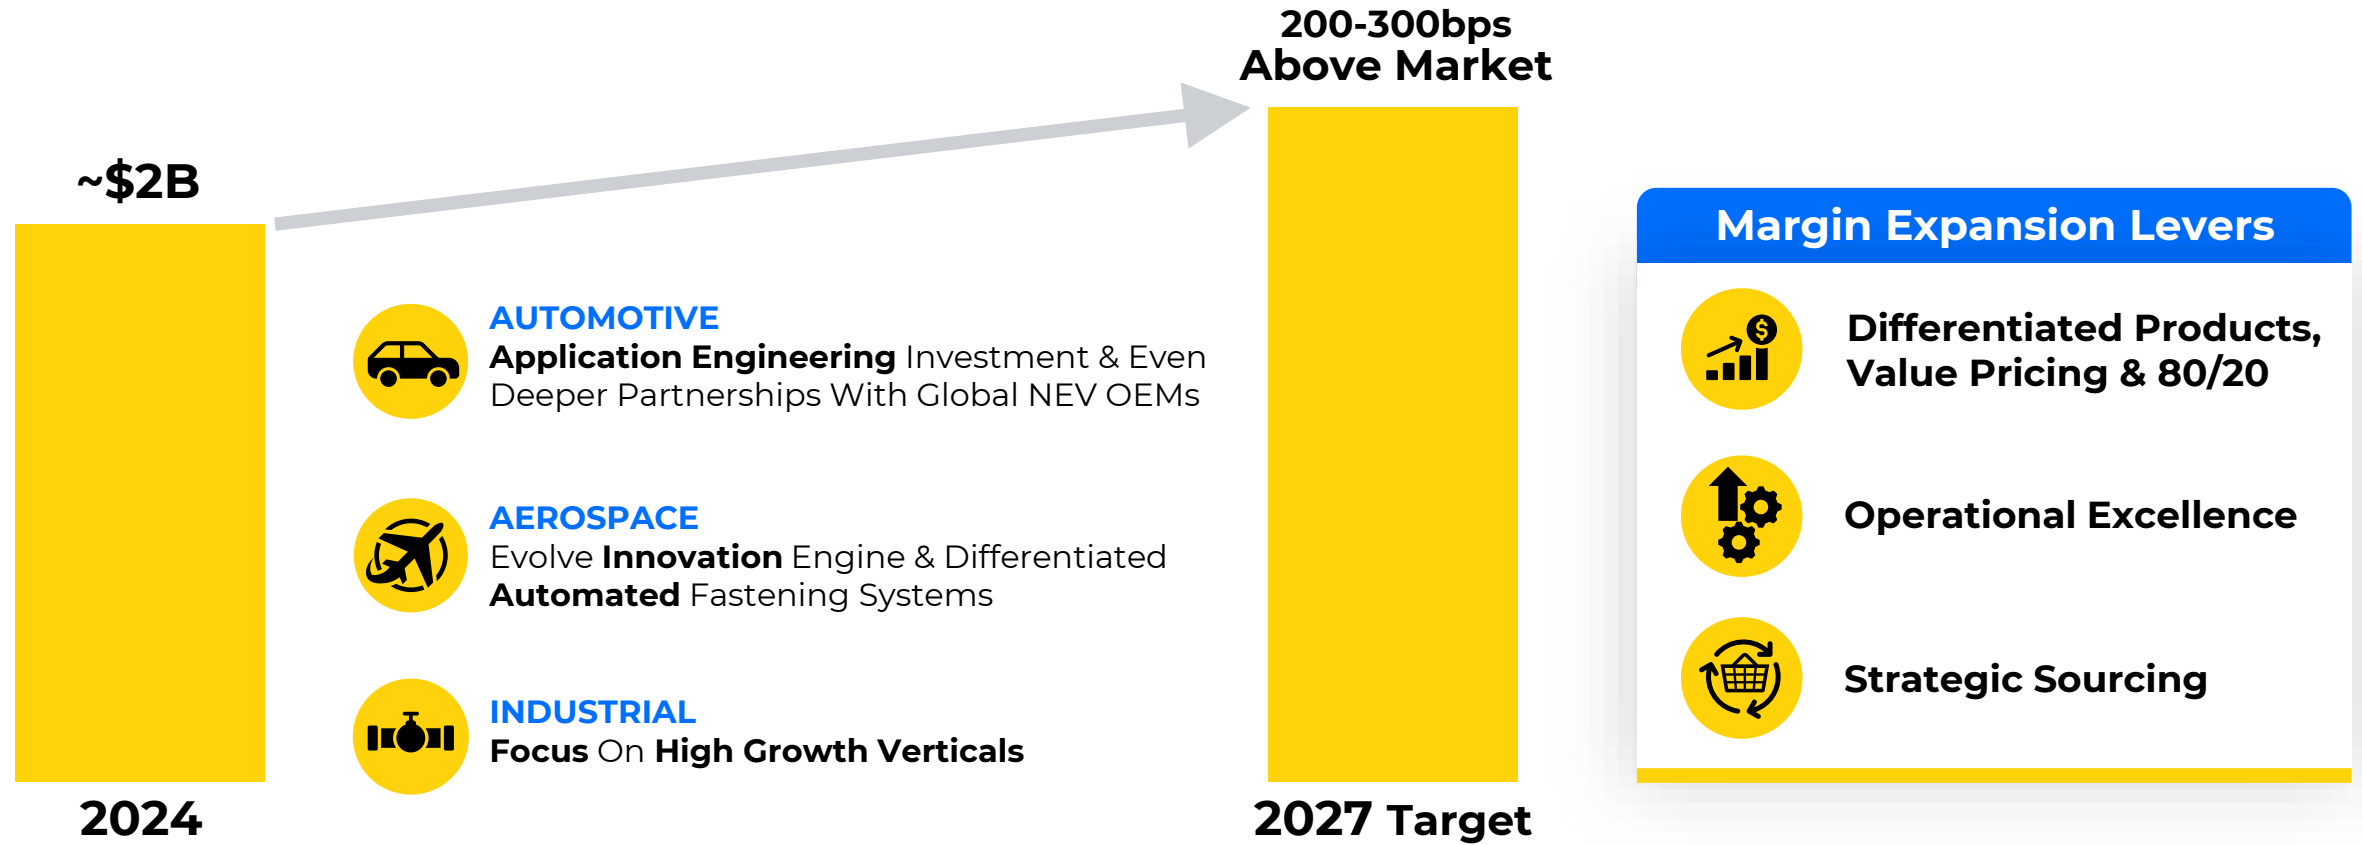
200-300bps
Above Market

~$2B

AUTOMOTIVE
Application Engineering Investment & Even Deeper Partnerships With Global NEV OEMs

AEROSPACE
Evolve Innovation Engine & Differentiated Automated Fastening Systems

INDUSTRIAL
Focus On High Growth Verticals

2024

2027 Target

Margin Expansion Levers

Differentiated Products, Value Pricing & 80/20

Operational Excellence

Strategic Sourcing